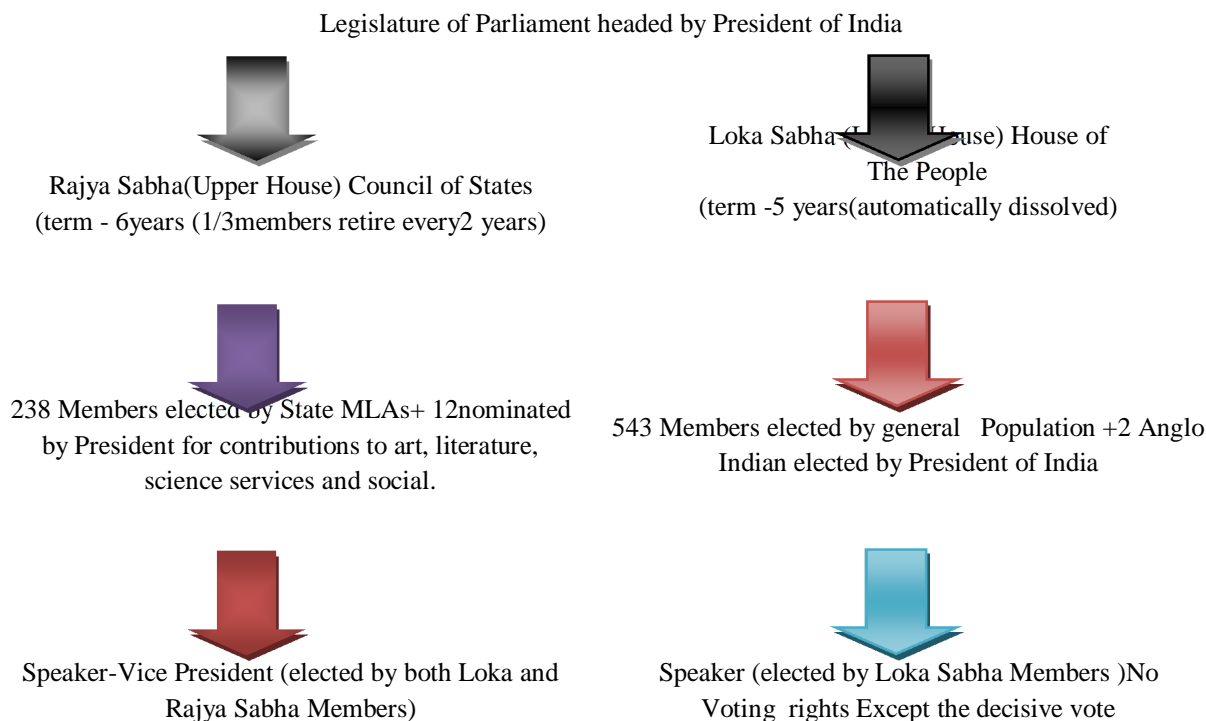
Legislature of Parliament headed by President of India

Rajya Sabha(Upper House) Council of States (term - 6years (1/3members retire every2 years)

Loka Sabha ([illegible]use) House of The People (term -5 years(automatically dissolved)

238 Members elected by State MLAs+ 12nominated by President for contributions to art, literature, science services and social.

543 Members elected by general Population +2 Anglo Indian elected by President of India

Speaker-Vice President (elected by both Loka and Rajya Sabha Members)

Speaker (elected by Loka Sabha Members )No Voting rights Except the decisive vote